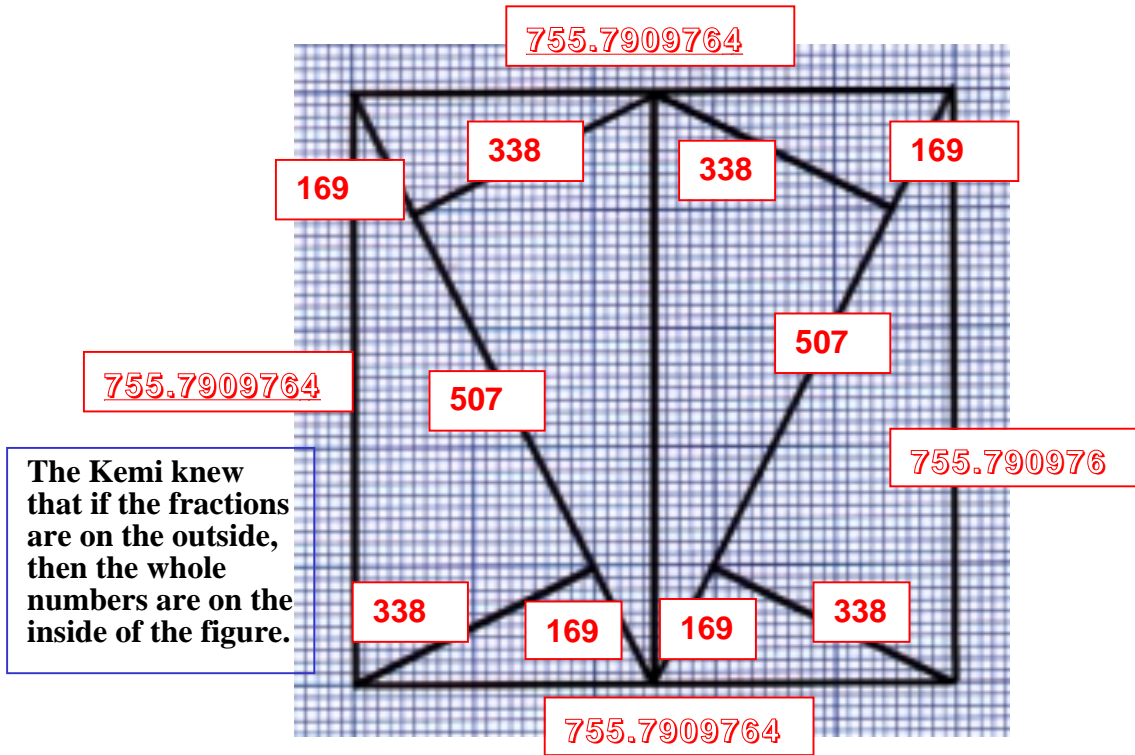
755.7909764

338

338

169

169

507

755.7909764

507

The Kemi knew that if the fractions are on the outside, then the whole numbers are on the inside of the figure.

755.790976

338

169

169

338

755.7909764